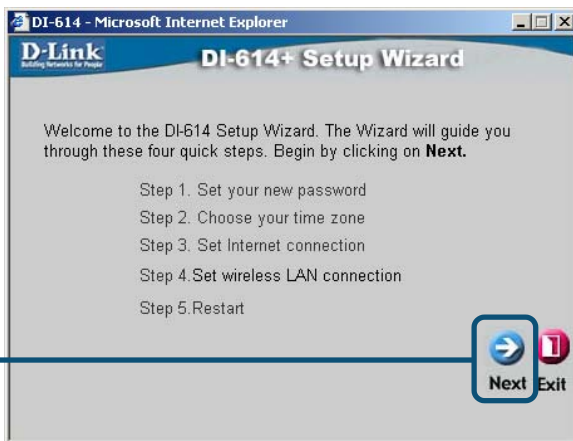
DI-614 - Microsoft Internet Explorer

D-Link
Building Networks for People

DI-614+ Setup Wizard

Welcome to the DI-614 Setup Wizard. The Wizard will guide you through these four quick steps. Begin by clicking on **Next.**

Step 1. Set your new password
Step 2. Choose your time zone
Step 3. Set Internet connection
Step 4. Set wireless LAN connection
Step 5. Restart

Next
Exit